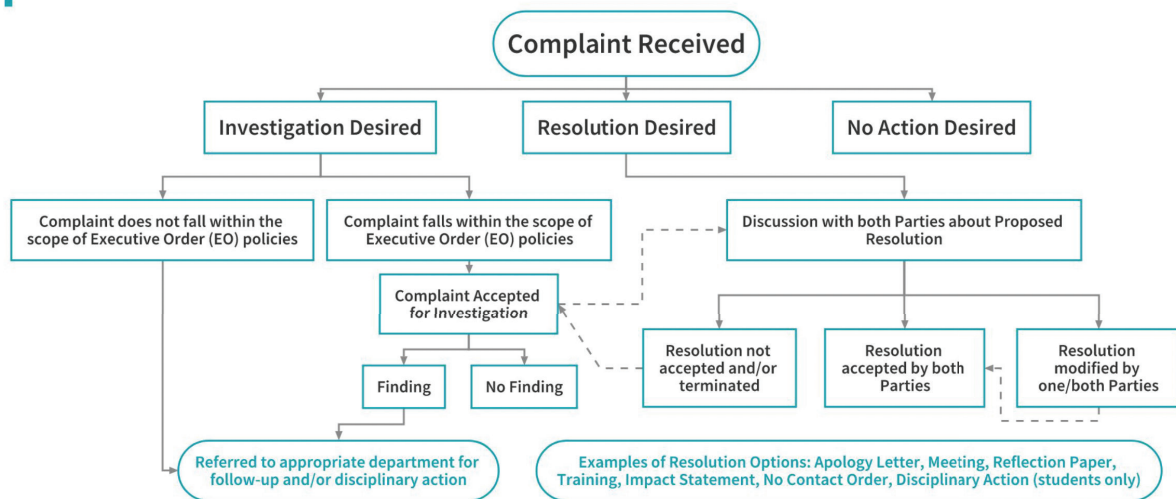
Complaint Received

Investigation Desired

Resolution Desired

No Action Desired

Complaint does not fall within the scope of Executive Order (EO) policies

Complaint falls within the scope of Executive Order (EO) policies

Discussion with both Parties about Proposed Resolution

Complaint Accepted for Investigation

Resolution not accepted and/or terminated

Resolution accepted by both Parties

Resolution modified by one/both Parties

Finding

No Finding

Referred to appropriate department for follow-up and/or disciplinary action

Examples of Resolution Options: Apology Letter, Meeting, Reflection Paper, Training, Impact Statement, No Contact Order, Disciplinary Action (students only)